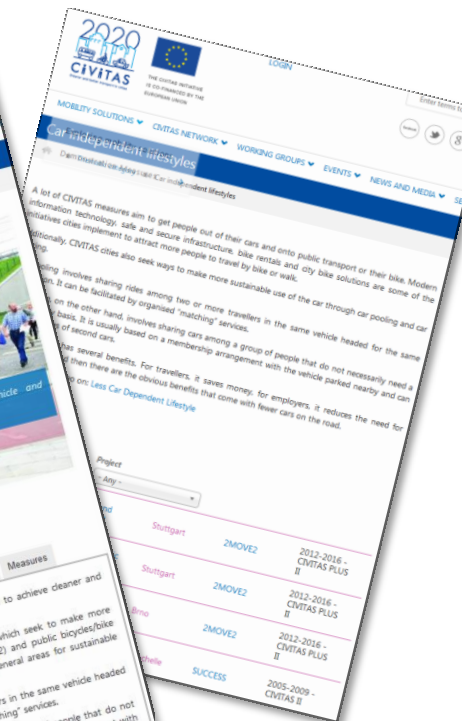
2020
CIVITAS

THE CIVITAS INITIATIVE IS CO-FINANCED BY THE EUROPEAN UNION

LOGIN

Enter terms to

MOBILITY SOLUTIONS
CIVITAS NETWORK
WORKING GROUPS
EVENTS
NEWS AND MEDIA

Car independent lifestyles

Demonstration Measures › Car independent lifestyles

A lot of CIVITAS measures aim to get people out of their cars and onto public transport or their bike. Modern information technology, safe and secure infrastructure, bike rentals and city bike solutions are some of the initiatives cities implement to attract more people to travel by bike or walk.

Additionally, CIVITAS cities also seek ways to make more sustainable use of the car through car pooling and car sharing.

Car pooling involves sharing rides among two or more travellers in the same vehicle headed for the same direction. It can be facilitated by organised "matching" services.

Car sharing, on the other hand, involves sharing cars among a group of people that do not necessarily need a car on a daily basis. It is usually based on a membership arrangement with the vehicle parked nearby and can reduce the use of second cars.

Car sharing has several benefits. For travellers, it saves money; for employers, it reduces the need for parking space; and then there are the obvious benefits that come with fewer cars on the road.

Policy Advice Notes on: Less Car Dependent Lifestyle

Project
- Any -

| | Stuttgart | 2MOVE2 | 2012-2016 - CIVITAS PLUS II |
|---|---|---|---|
| | Stuttgart | 2MOVE2 | 2012-2016 - CIVITAS PLUS II |
| | Brno | 2MOVE2 | 2012-2016 - CIVITAS PLUS II |
| | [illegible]chelle | SUCCESS | 2005-2009 - CIVITAS II |

Measures

to achieve cleaner and

which seek to make more 2) and public bicycles/bike general areas for sustainable

rs in the same vehicle headed ng" services.

ople that do not with